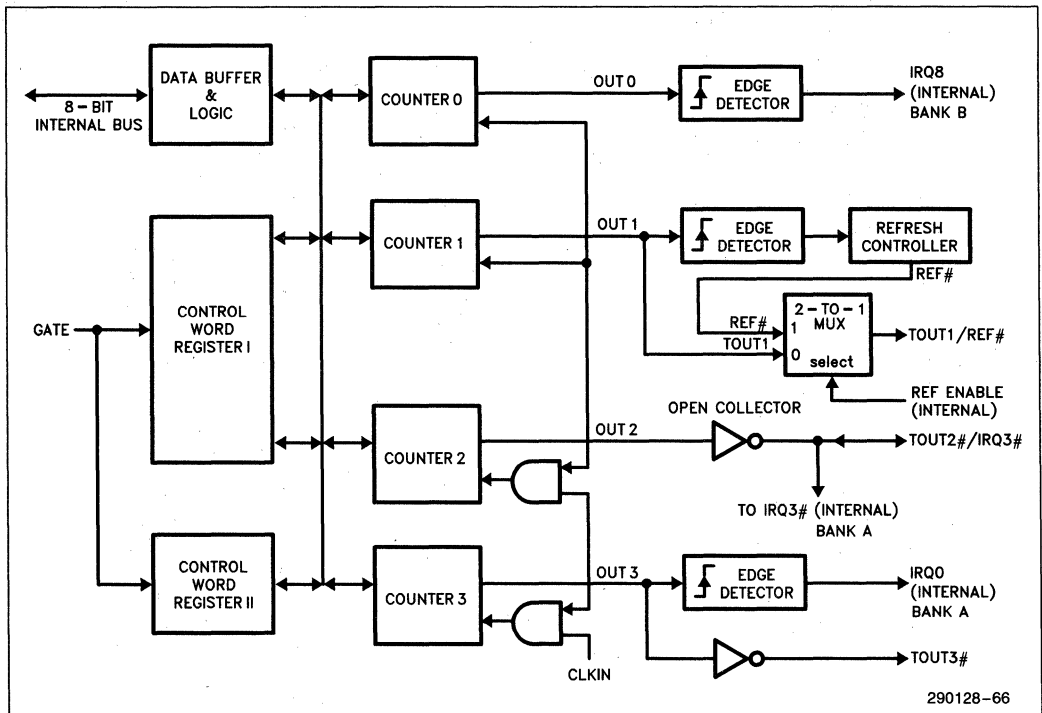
8-BIT INTERNAL BUS

DATA BUFFER & LOGIC

COUNTER 0

OUT 0

EDGE DETECTOR

IRQ8 (INTERNAL) BANK B

COUNTER 1

OUT 1

EDGE DETECTOR

REFRESH CONTROLLER

REF#

GATE

CONTROL WORD REGISTER I

REF#

1

TOUT1

0

2-TO-1 MUX

select

TOUT1/REF#

REF ENABLE (INTERNAL)

OPEN COLLECTOR

COUNTER 2

OUT 2

TOUT2#/IRQ3#

TO IRQ3# (INTERNAL) BANK A

CONTROL WORD REGISTER II

COUNTER 3

OUT 3

EDGE DETECTOR

IRQ0 (INTERNAL) BANK A

TOUT3#

CLKIN

290128-66